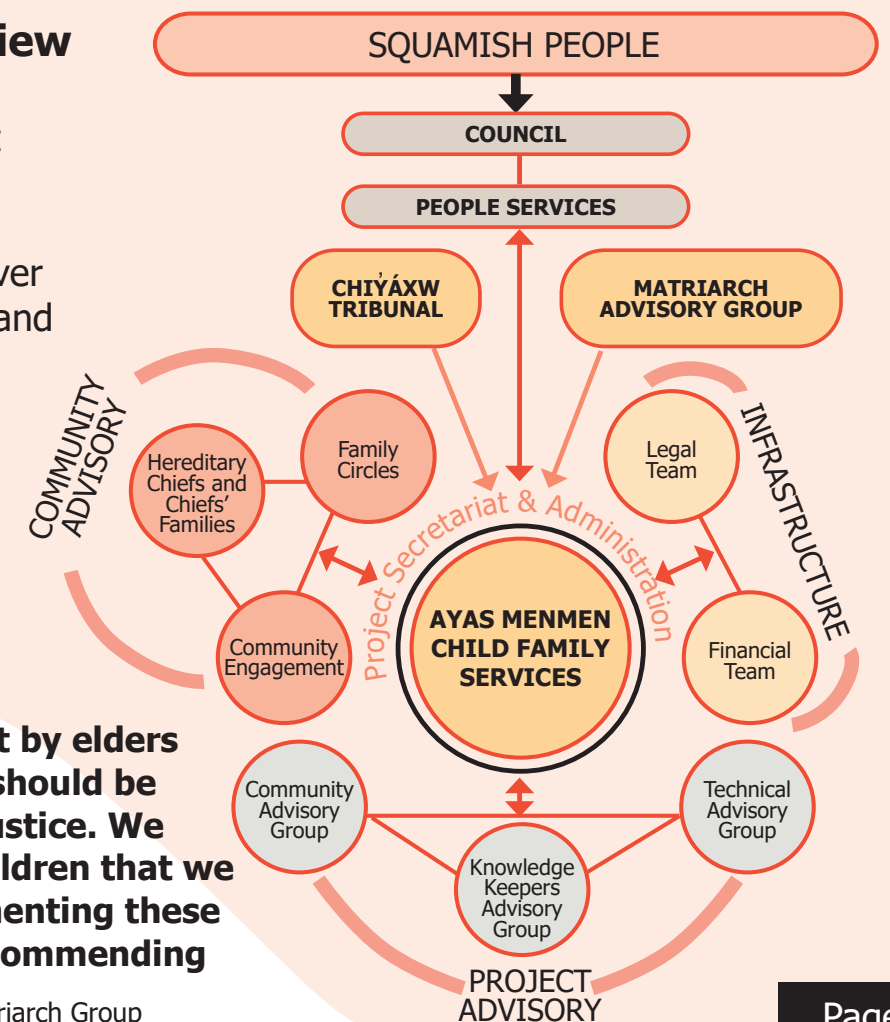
iew

ver
and

t by elders
should be
ustice. We
ldren that we
nenting these
ommending

riarch Group

SQUAMISH PEOPLE

COUNCIL

PEOPLE SERVICES

CHIY̓ÁXW TRIBUNAL

MATRIARCH ADVISORY GROUP

COMMUNITY ADVISORY

Hereditary Chiefs and Chiefs' Families

Family Circles

Community Engagement

INFRASTRUCTURE

Legal Team

Financial Team

Project Secretariat & Administration

AYAS MENMEN CHILD FAMILY SERVICES

Community Advisory Group

Knowledge Keepers Advisory Group

Technical Advisory Group

PROJECT ADVISORY

Page